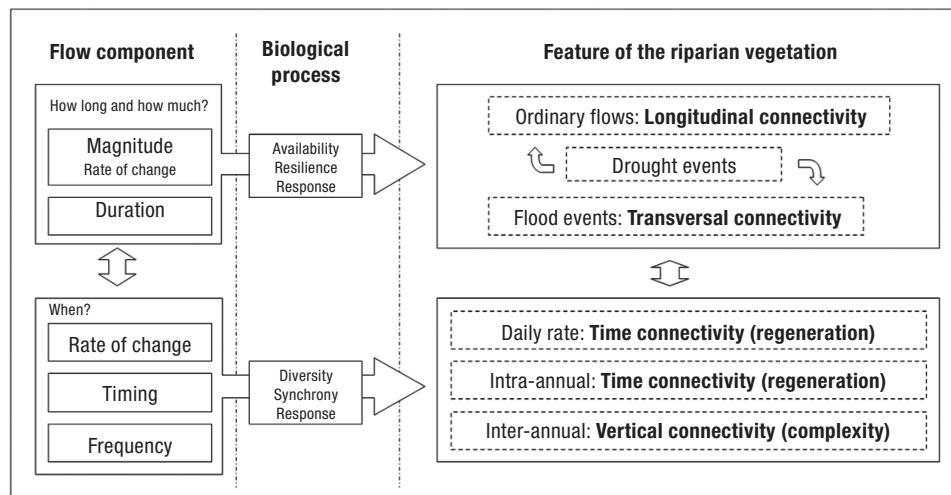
Flow component

Biological process

Feature of the riparian vegetation

How long and how much?

Magnitude
Rate of change

Duration

Availability
Resilience
Response

Ordinary flows: **Longitudinal connectivity**

Drought events

Flood events: **Transversal connectivity**

When?

Rate of change

Timing

Frequency

Diversity
Synchrony
Response

Daily rate: **Time connectivity (regeneration)**

Intra-annual: **Time connectivity (regeneration)**

Inter-annual: **Vertical connectivity (complexity)**